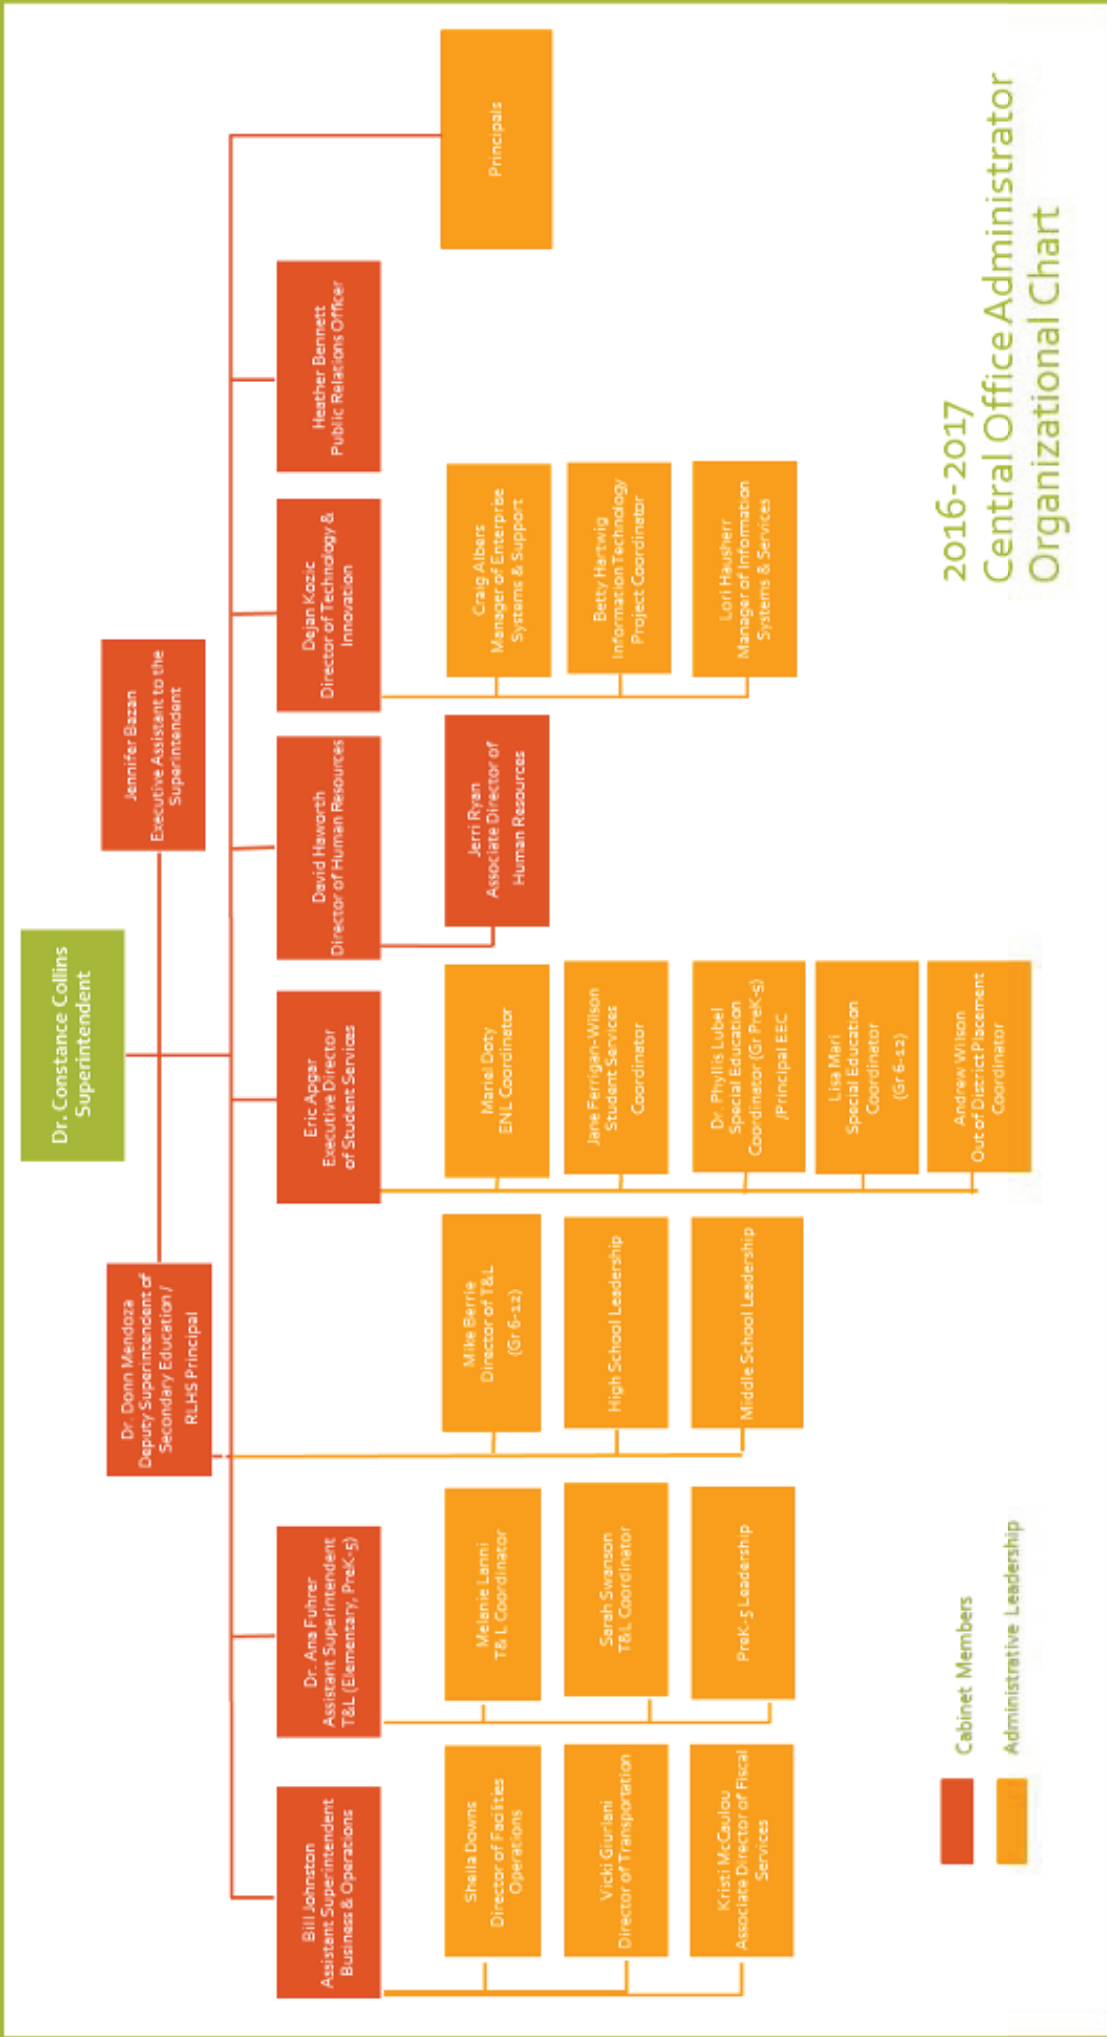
2016-2017
Central Office Administrator
Organizational Chart

Dr. Constance Collins
Superintendent

Jennifer Bazan
Executive Assistant to the Superintendent

Dr. Donn Mendoza
Deputy Superintendent of Secondary Education / RLHS Principal

Principals

Heather Bennett
Public Relations Officer

Dejan Kozic
Director of Technology & Innovation

Craig Albers
Manager of Enterprise Systems & Support

Betty Hertwig
Information Technology Project Coordinator

Lori Hausherr
Manager of Information Systems & Services

David Haworth
Director of Human Resources

Jerri Ryan
Associate Director of Human Resources

Eric Apgar
Executive Director of Student Services

Mariel Doty
ENL Coordinator

Jane Ferrigan-Wilson
Student Services Coordinator

Dr. Phyllis Lubel
Special Education Coordinator (Gr PreK-5) /Principal EEC

Lisa Mari
Special Education Coordinator (Gr 6-12)

Andrew Wilson
Out of District Placement Coordinator

Mike Berrie
Director of T&L (Gr 6-12)

High School Leadership

Middle School Leadership

Dr. Ana Fuhrer
Assistant Superintendent T&L (Elementary, PreK-5)

Melanie Lanni
T& L Coordinator

Sarah Swanson
T&L Coordinator

PreK-5 Leadership

Bill Johnston
Assistant Superintendent Business & Operations

Sheila Downs
Director of Facilites Operations

Vicki Giuriani
Director of Transportation

Kristi McCaulou
Associate Director of Fiscal Services

Cabinet Members
Administrative Leadership